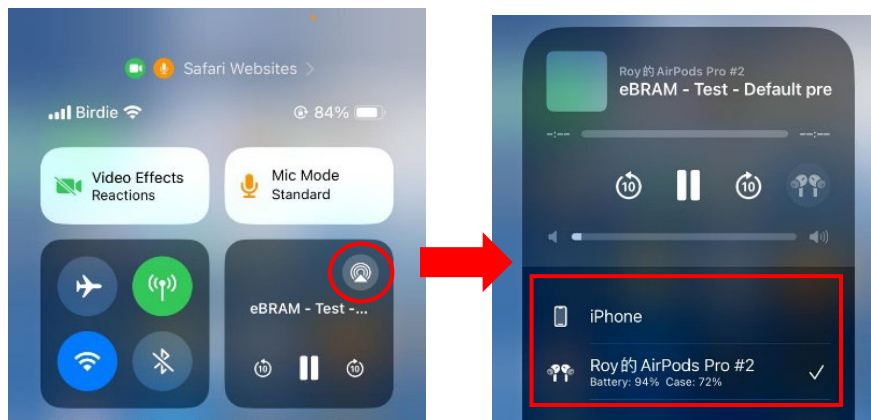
Safari Websites >

Birdie

84%

Video Effects
Reactions

Mic Mode
Standard

eBRAM - Test -...

10

10

Roy的 AirPods Pro #2
eBRAM - Test - Default pre

--:--

--:--

10

10

iPhone

Roy的 AirPods Pro #2
Battery: 94% Case: 72%